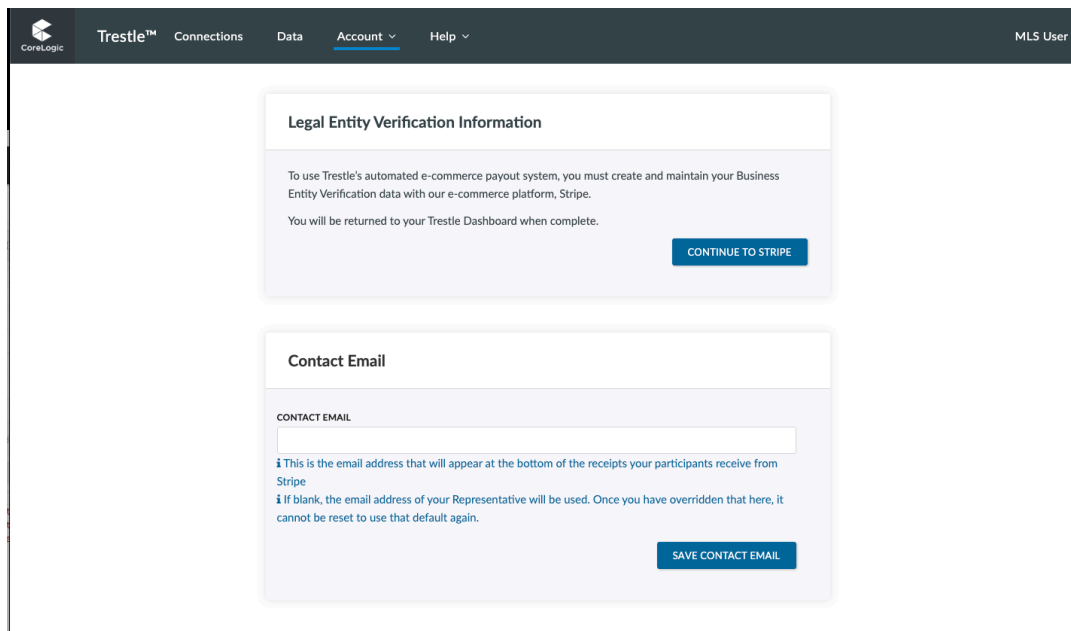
CoreLogic Trestle™ Connections Data Account ⌄ Help ⌄ MLS User

Legal Entity Verification Information

To use Trestle's automated e-commerce payout system, you must create and maintain your Business Entity Verification data with our e-commerce platform, Stripe.

You will be returned to your Trestle Dashboard when complete.

CONTINUE TO STRIPE

Contact Email

CONTACT EMAIL

i This is the email address that will appear at the bottom of the receipts your participants receive from Stripe

i If blank, the email address of your Representative will be used. Once you have overridden that here, it cannot be reset to use that default again.

SAVE CONTACT EMAIL